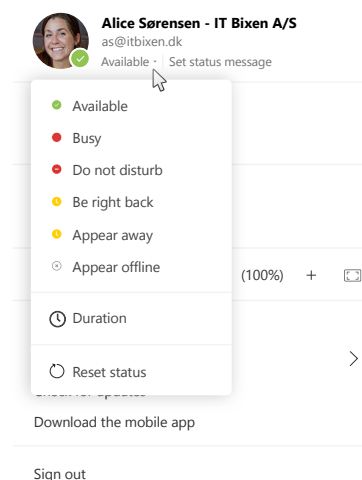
Alice Sørensen - IT Bixen A/S
as@itbixen.dk
Available · Set status message

Available
Busy
Do not disturb
Be right back
Appear away
Appear offline

Duration

Reset status

(100%) +

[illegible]
Download the mobile app

Sign out